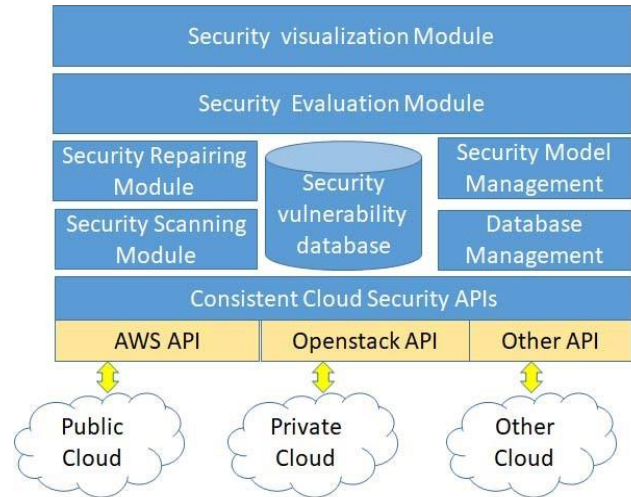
Security visualization Module

Security Evaluation Module

Security Repairing Module

Security vulnerability database

Security Model Management

Security Scanning Module

Database Management

Consistent Cloud Security APIs

AWS API

Openstack API

Other API

Public Cloud

Private Cloud

Other Cloud